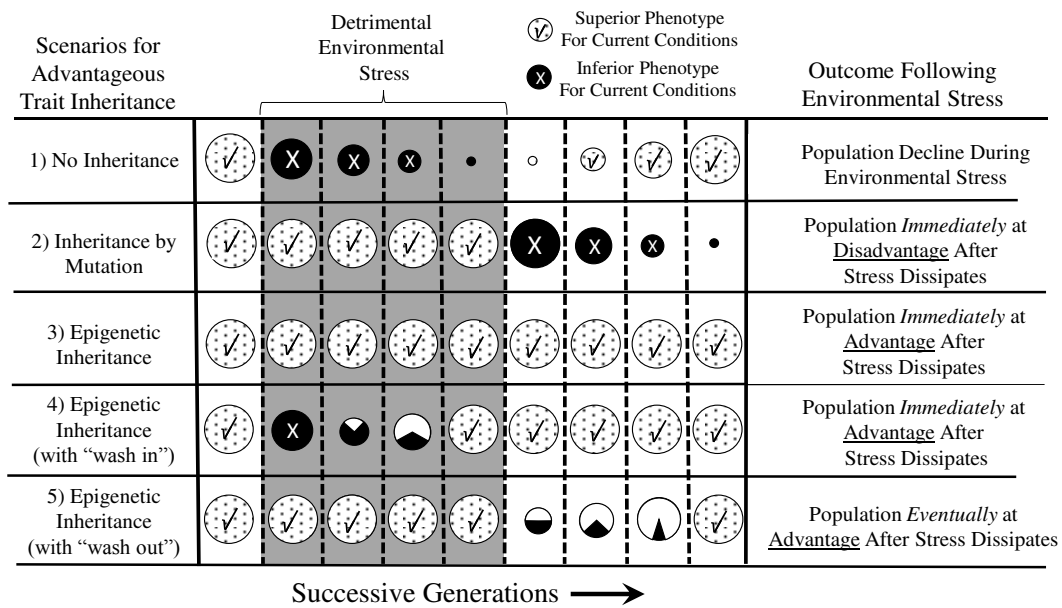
Scenarios for Advantageous Trait Inheritance

Detrimental Environmental Stress

✓ Superior Phenotype For Current Conditions

X Inferior Phenotype For Current Conditions

Outcome Following Environmental Stress

| Scenarios for Advantageous Trait Inheritance | | | | | | | | | | Outcome Following Environmental Stress |
|---|---|---|---|---|---|---|---|---|---|---|
| 1) No Inheritance | ✓ | X | X | X | | | ✓ | ✓ | ✓ | Population Decline During Environmental Stress |
| 2) Inheritance by Mutation | ✓ | ✓ | ✓ | ✓ | ✓ | X | X | X | | Population *Immediately* at Disadvantage After Stress Dissipates |
| 3) Epigenetic Inheritance | ✓ | ✓ | ✓ | ✓ | ✓ | ✓ | ✓ | ✓ | ✓ | Population *Immediately* at Advantage After Stress Dissipates |
| 4) Epigenetic Inheritance (with "wash in") | ✓ | X | | | ✓ | ✓ | ✓ | ✓ | ✓ | Population *Immediately* at Advantage After Stress Dissipates |
| 5) Epigenetic Inheritance (with "wash out") | ✓ | ✓ | ✓ | ✓ | ✓ | | | | ✓ | Population *Eventually* at Advantage After Stress Dissipates |

Successive Generations